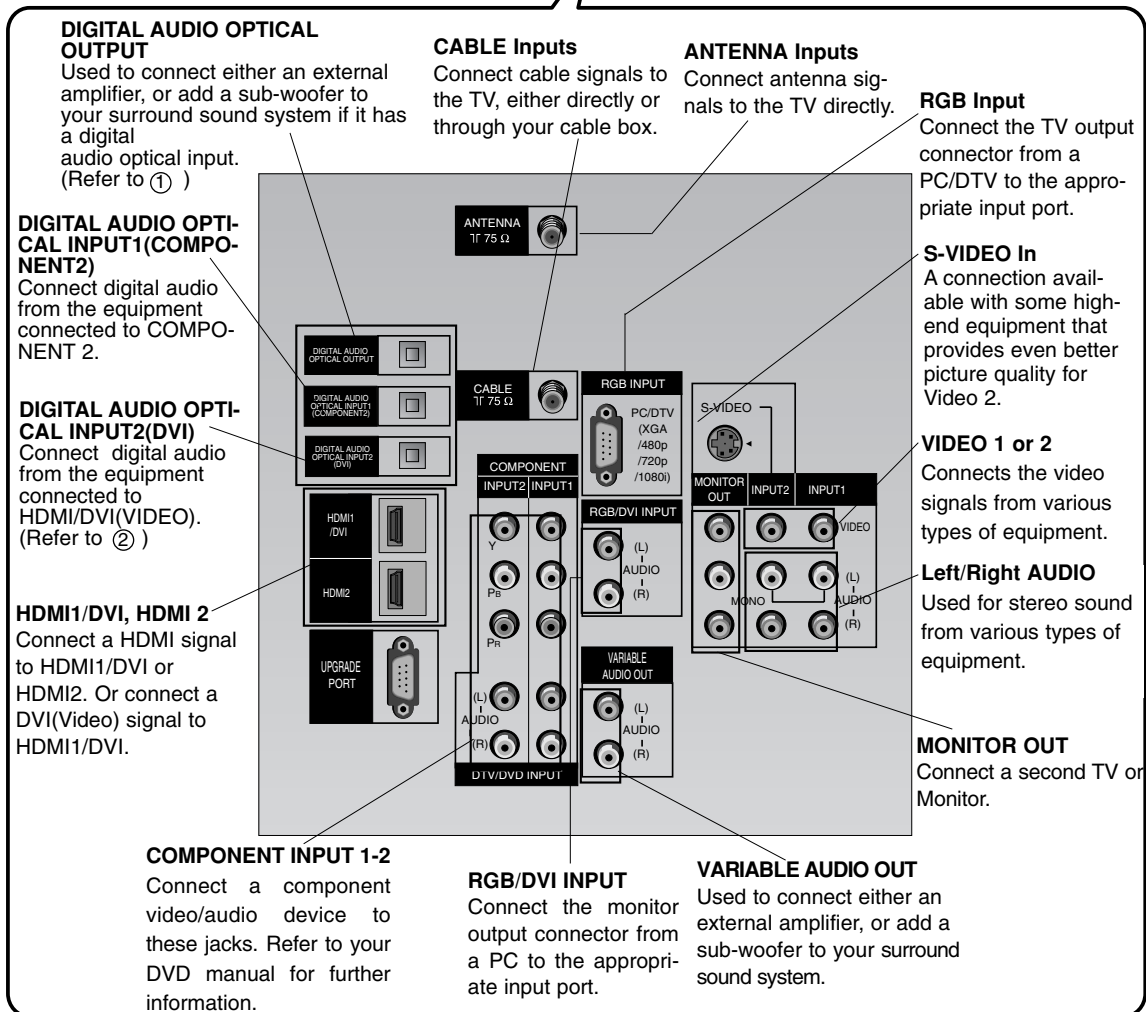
**DIGITAL AUDIO OPTICAL OUTPUT**
Used to connect either an external amplifier, or add a sub-woofer to your surround sound system if it has a digital audio optical input. (Refer to ① )

**CABLE Inputs**
Connect cable signals to the TV, either directly or through your cable box.

**ANTENNA Inputs**
Connect antenna signals to the TV directly.

**RGB Input**
Connect the TV output connector from a PC/DTV to the appropriate input port.

**DIGITAL AUDIO OPTICAL INPUT1(COMPONENT2)**
Connect digital audio from the equipment connected to COMPONENT 2.

**S-VIDEO In**
A connection available with some high-end equipment that provides even better picture quality for Video 2.

**DIGITAL AUDIO OPTICAL INPUT2(DVI)**
Connect digital audio from the equipment connected to HDMI/DVI(VIDEO). (Refer to ② )

**VIDEO 1 or 2**
Connects the video signals from various types of equipment.

**Left/Right AUDIO**
Used for stereo sound from various types of equipment.

**HDMI1/DVI, HDMI 2**
Connect a HDMI signal to HDMI1/DVI or HDMI2. Or connect a DVI(Video) signal to HDMI1/DVI.

ANTENNA
$\Pi$ 75 Ω

DIGITAL AUDIO OPTICAL OUTPUT

DIGITAL AUDIO OPTICAL INPUT1 (COMPONENT2)

DIGITAL AUDIO OPTICAL INPUT2 (DVI)

CABLE
$\Pi$ 75 Ω

RGB INPUT
PC/DTV (XGA /480p /720p /1080i)

S-VIDEO

COMPONENT
INPUT2 INPUT1
Y
PB
PR
(L)
AUDIO
(R)
DTV/DVD INPUT

RGB/DVI INPUT
(L)
AUDIO
(R)

MONITOR OUT
INPUT2
INPUT1
VIDEO
MONO
(L)
AUDIO
(R)

HDMI1 /DVI
HDMI2
UPGRADE PORT

VARIABLE AUDIO OUT
(L)
AUDIO
(R)

**MONITOR OUT**
Connect a second TV or Monitor.

**COMPONENT INPUT 1-2**
Connect a component video/audio device to these jacks. Refer to your DVD manual for further information.

**RGB/DVI INPUT**
Connect the monitor output connector from a PC to the appropriate input port.

**VARIABLE AUDIO OUT**
Used to connect either an external amplifier, or add a sub-woofer to your surround sound system.